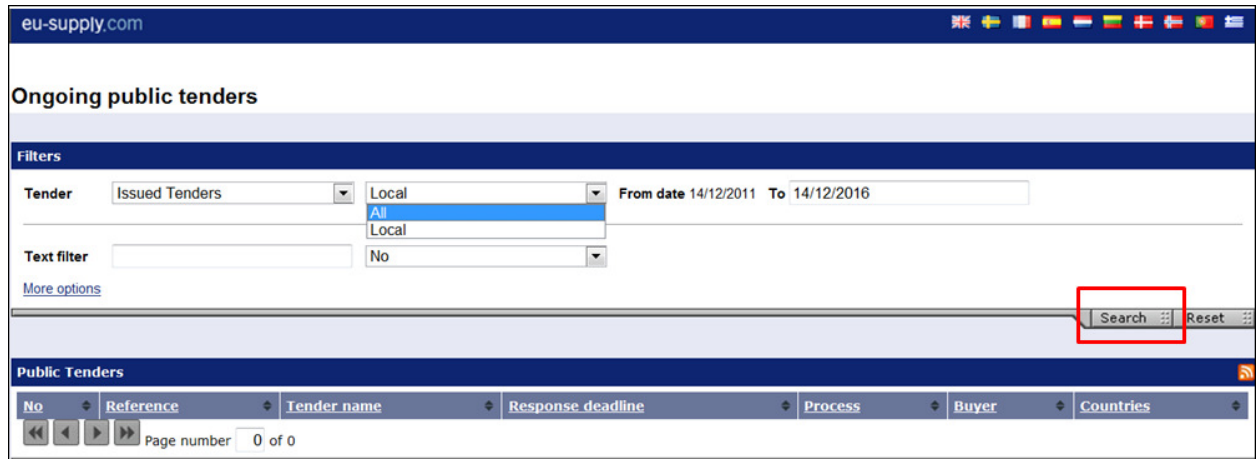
eu-supply.com

Ongoing public tenders

Filters

Tender Issued Tenders Local All Local From date 14/12/2011 To 14/12/2016

Text filter No

More options

Search Reset

Public Tenders

| No | Reference | Tender name | Response deadline | Process | Buyer | Countries |
|---|---|---|---|---|---|---|

Page number 0 of 0